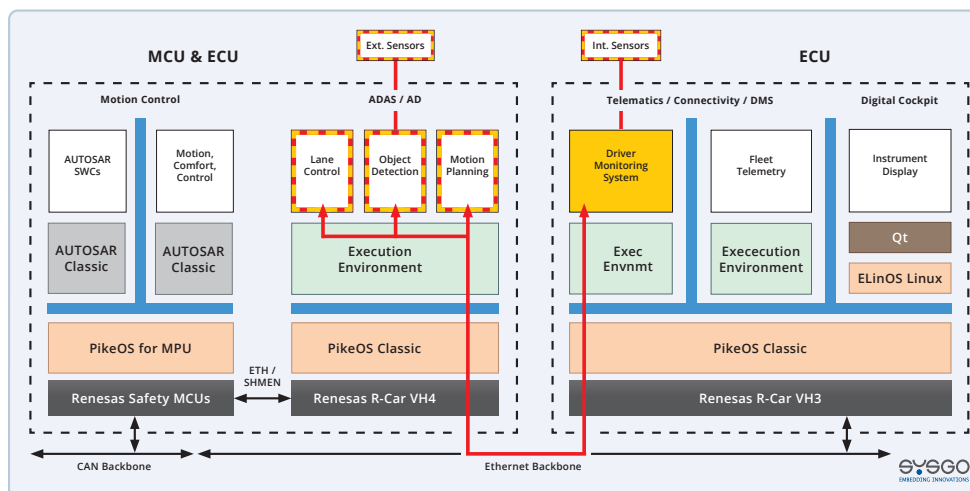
MCU & ECU

Ext. Sensors

Int. Sensors

ECU

Motion Control

ADAS / AD

Telematics / Connectivity / DMS

Digital Cockpit

AUTOSAR SWCs

Motion, Comfort, Control

Lane Control

Object Detection

Motion Planning

Driver Monitoring System

Fleet Telemetry

Instrument Display

AUTOSAR Classic

AUTOSAR Classic

Execution Environment

Exec Envnmt

Exececution Environment

Qt

ELinOS Linux

PikeOS for MPU

PikeOS Classic

PikeOS Classic

ETH / SHMEN

Renesas Safety MCUs

Renesas R-Car VH4

Renesas R-Car VH3

CAN Backbone

Ethernet Backbone

SYSGO
EMBEDDING INNOVATIONS